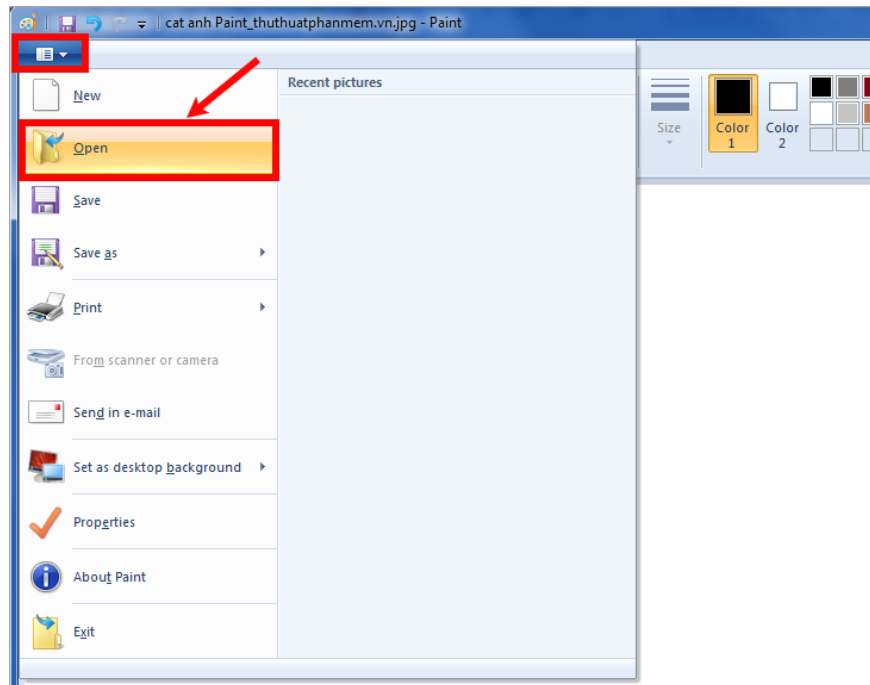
cat anh Paint_thuthuatphanmem.vn.jpg - Paint

New
Open
Save
Save as
Print
From scanner or camera
Send in e-mail
Set as desktop background
Properties
About Paint
Exit

Recent pictures

Size
Color 1
Color 2